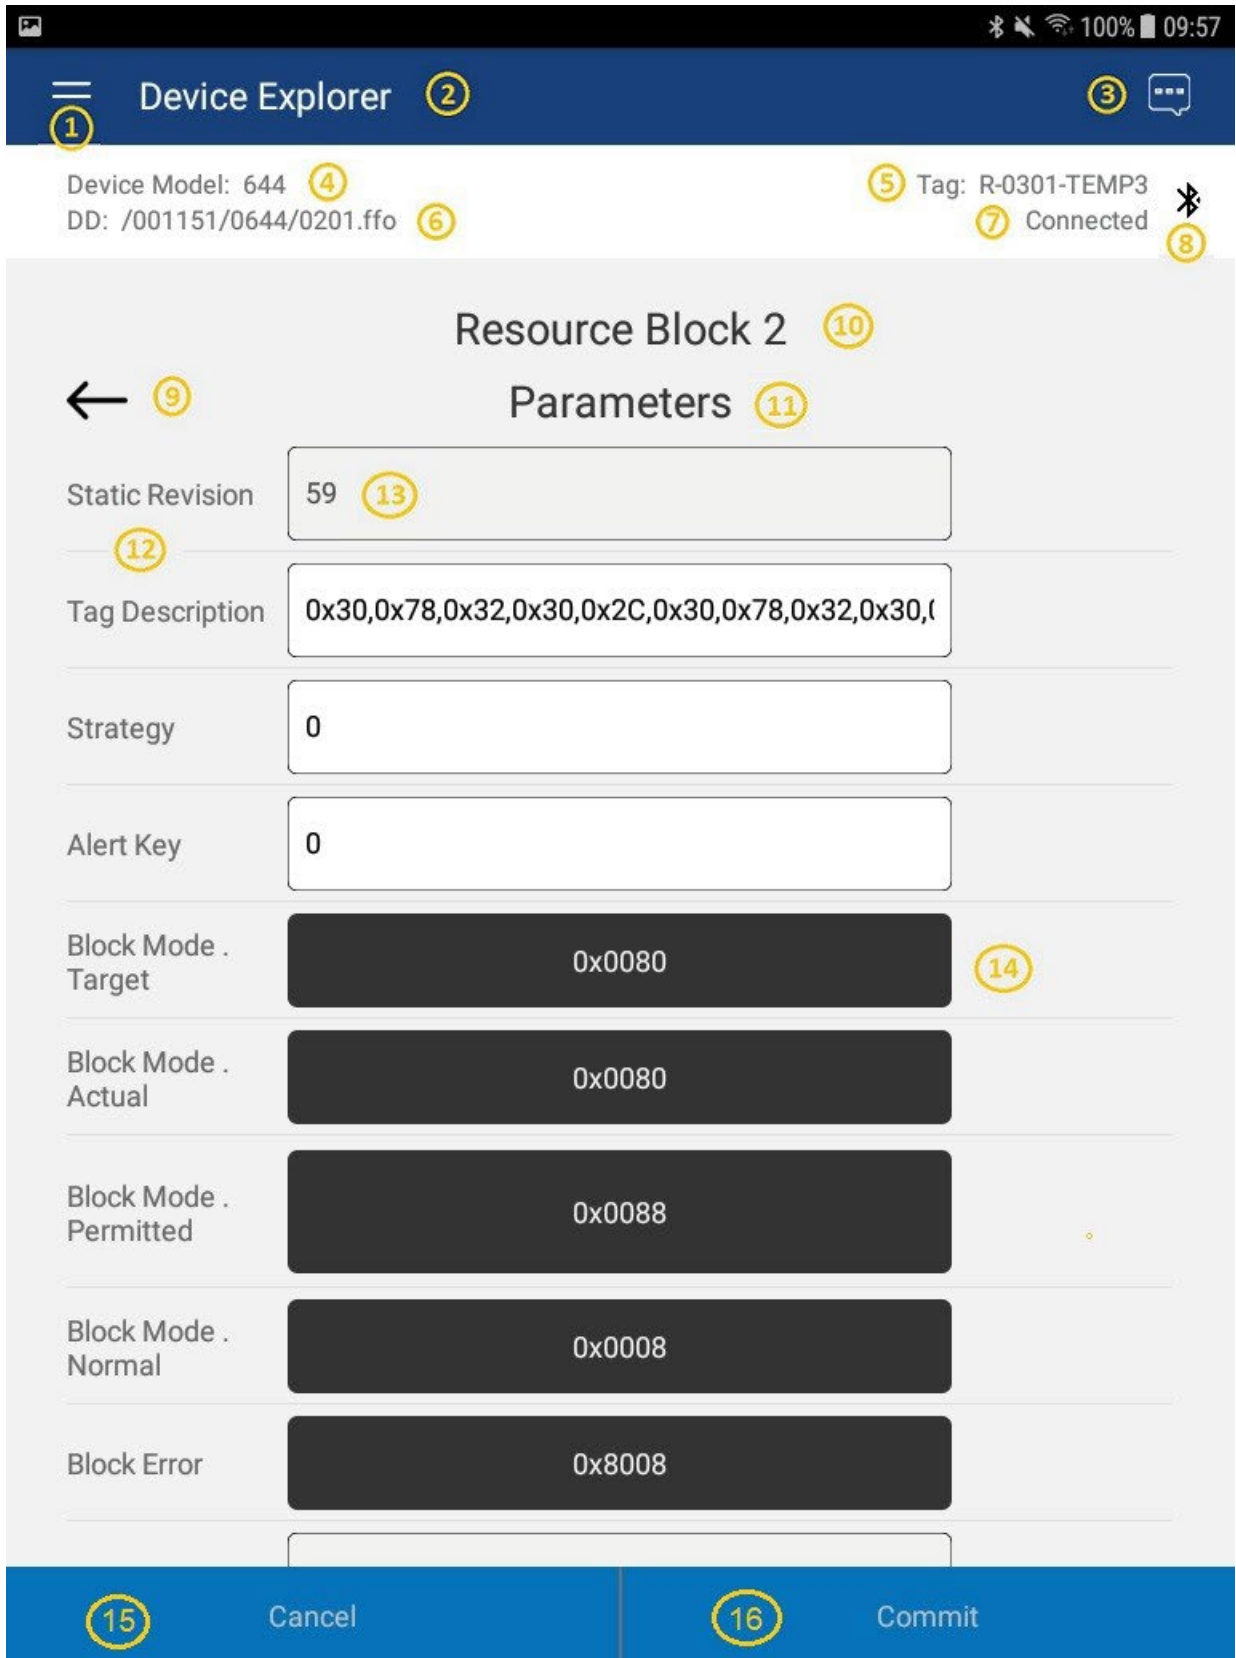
100% 09:57

1 Device Explorer 2 3

Device Model: 644 4
DD: /001151/0644/0201.ffo 6

5 Tag: R-0301-TEMP3
7 Connected
8

Resource Block 2 10

9 Parameters 11

Static Revision 12 59 13

Tag Description 0x30,0x78,0x32,0x30,0x2C,0x30,0x78,0x32,0x30,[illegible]

Strategy 0

Alert Key 0

Block Mode . Target 0x0080 14

Block Mode . Actual 0x0080

Block Mode . Permitted 0x0088

Block Mode . Normal 0x0008

Block Error 0x8008

15 Cancel 16 Commit